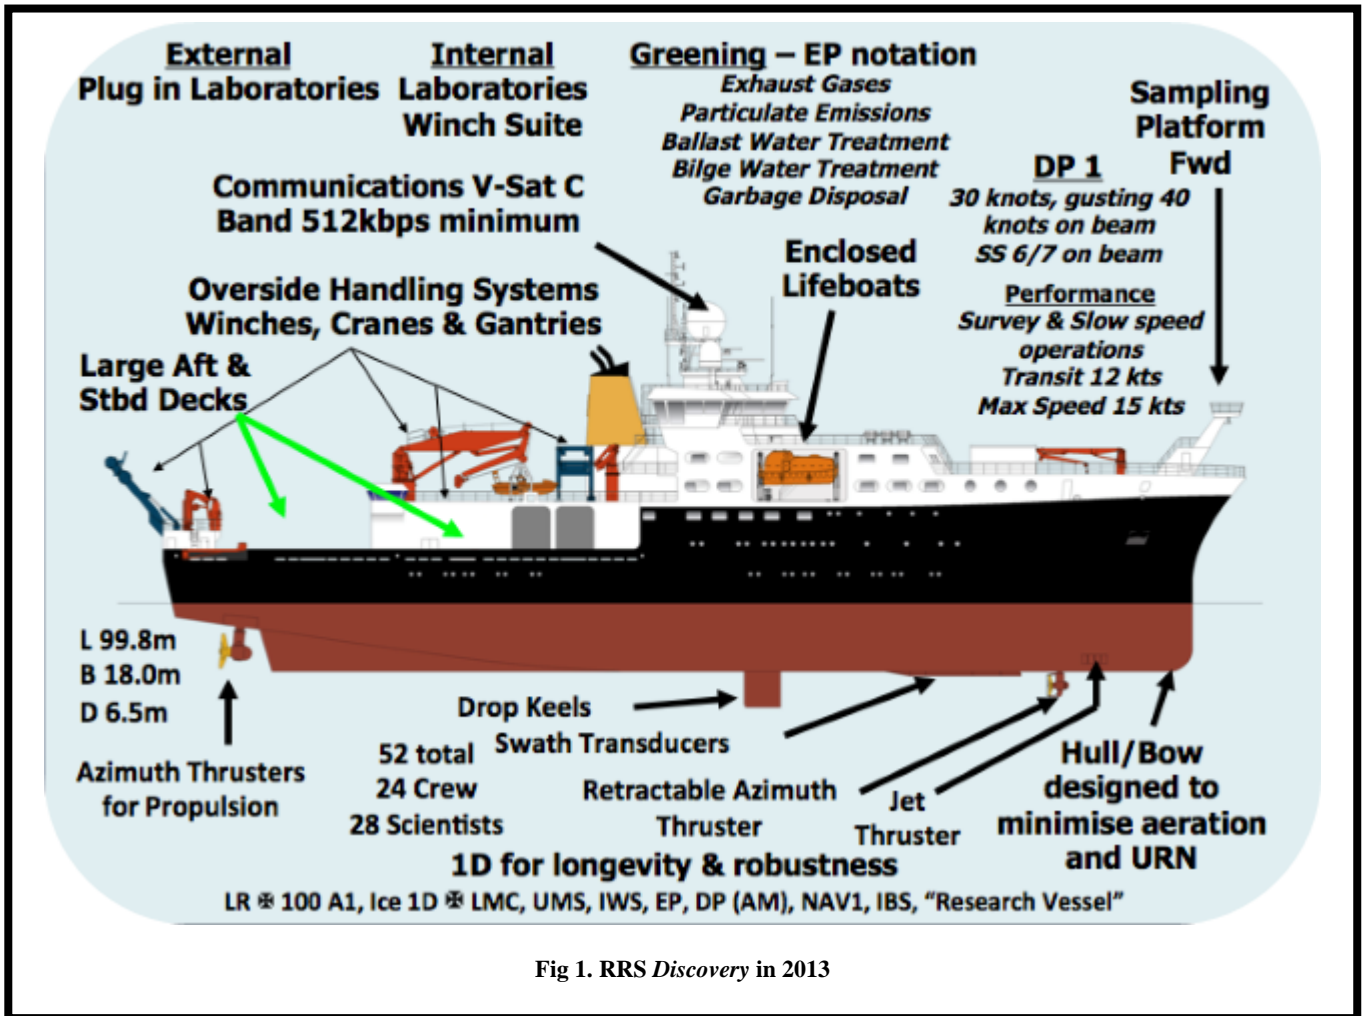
External
Plug in Laboratories

Internal
Laboratories
Winch Suite

Greening – EP notation
Exhaust Gases
Particulate Emissions
Ballast Water Treatment
Bilge Water Treatment
Garbage Disposal

Sampling
Platform
Fwd

Communications V-Sat C
Band 512kbps minimum

DP 1
30 knots, gusting 40 knots on beam
SS 6/7 on beam

Enclosed
Lifeboats

Overside Handling Systems
Winches, Cranes & Gantries

Performance
Survey & Slow speed operations
Transit 12 kts
Max Speed 15 kts

Large Aft &
Stbd Decks

L 99.8m
B 18.0m
D 6.5m

Drop Keels
Swath Transducers

52 total
24 Crew
28 Scientists

Azimuth Thrusters
for Propulsion

Retractable Azimuth
Thruster

Jet
Thruster

Hull/Bow
designed to
minimise aeration
and URN

1D for longevity & robustness

LR ✠ 100 A1, Ice 1D ✠ LMC, UMS, IWS, EP, DP (AM), NAV1, IBS, "Research Vessel"

Fig 1. RRS Discovery in 2013